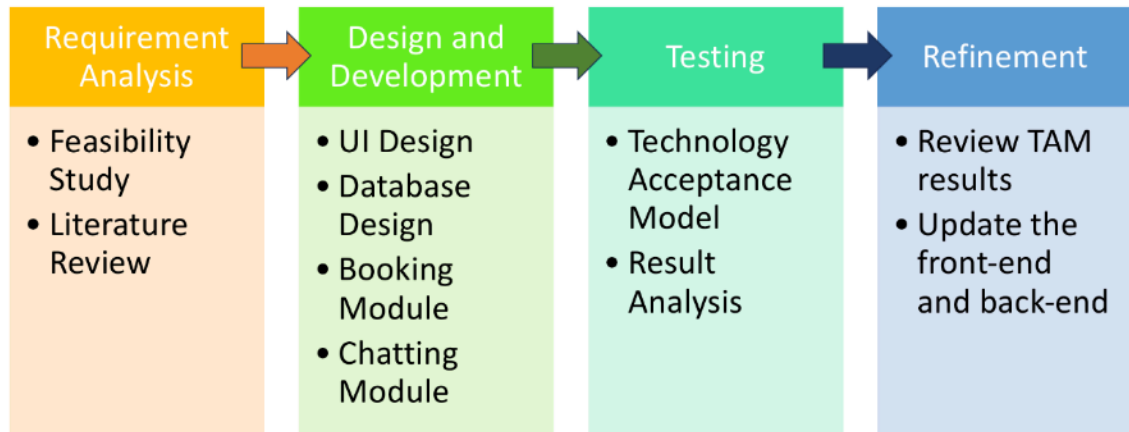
Requirement Analysis

• Feasibility Study
• Literature Review

Design and Development

• UI Design
• Database Design
• Booking Module
• Chatting Module

Testing

• Technology Acceptance Model
• Result Analysis

Refinement

• Review TAM results
• Update the front-end and back-end